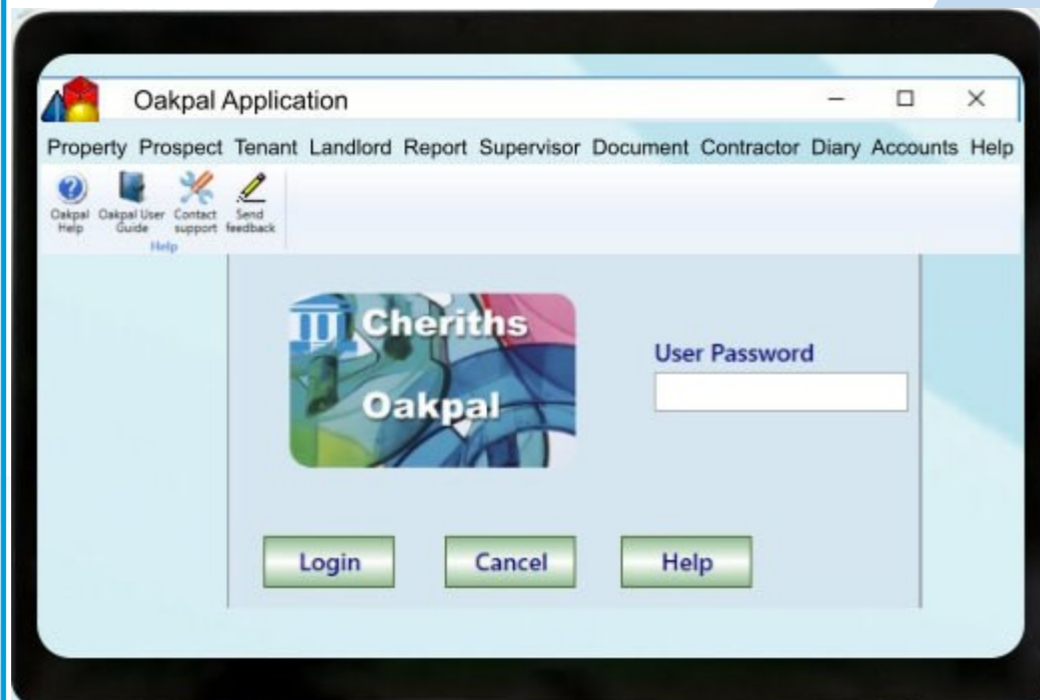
Oakpal Application

Property Prospect Tenant Landlord Report Supervisor Document Contractor Diary Accounts Help

Oakpal Help Oakpal User Guide Contact support Send feedback
Help

Cheriths
Oakpal

User Password

Login Cancel Help